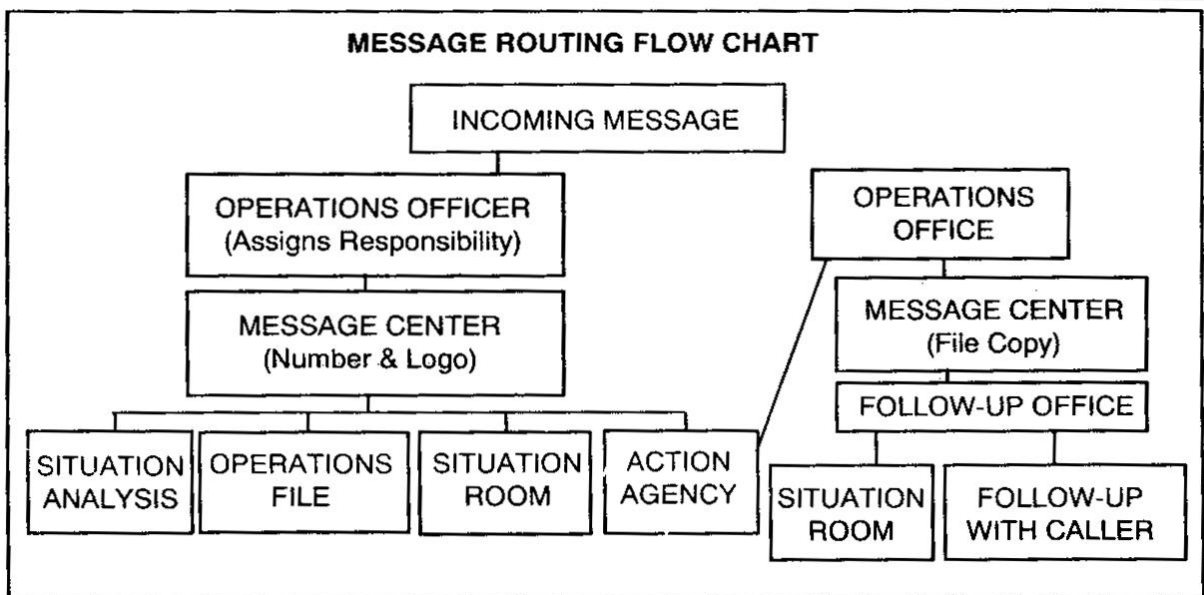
MESSAGE ROUTING FLOW CHART

INCOMING MESSAGE

OPERATIONS OFFICER
(Assigns Responsibility)

MESSAGE CENTER
(Number & Logo)

SITUATION ANALYSIS

OPERATIONS FILE

SITUATION ROOM

ACTION AGENCY

OPERATIONS OFFICE

MESSAGE CENTER
(File Copy)

FOLLOW-UP OFFICE

SITUATION ROOM

FOLLOW-UP WITH CALLER